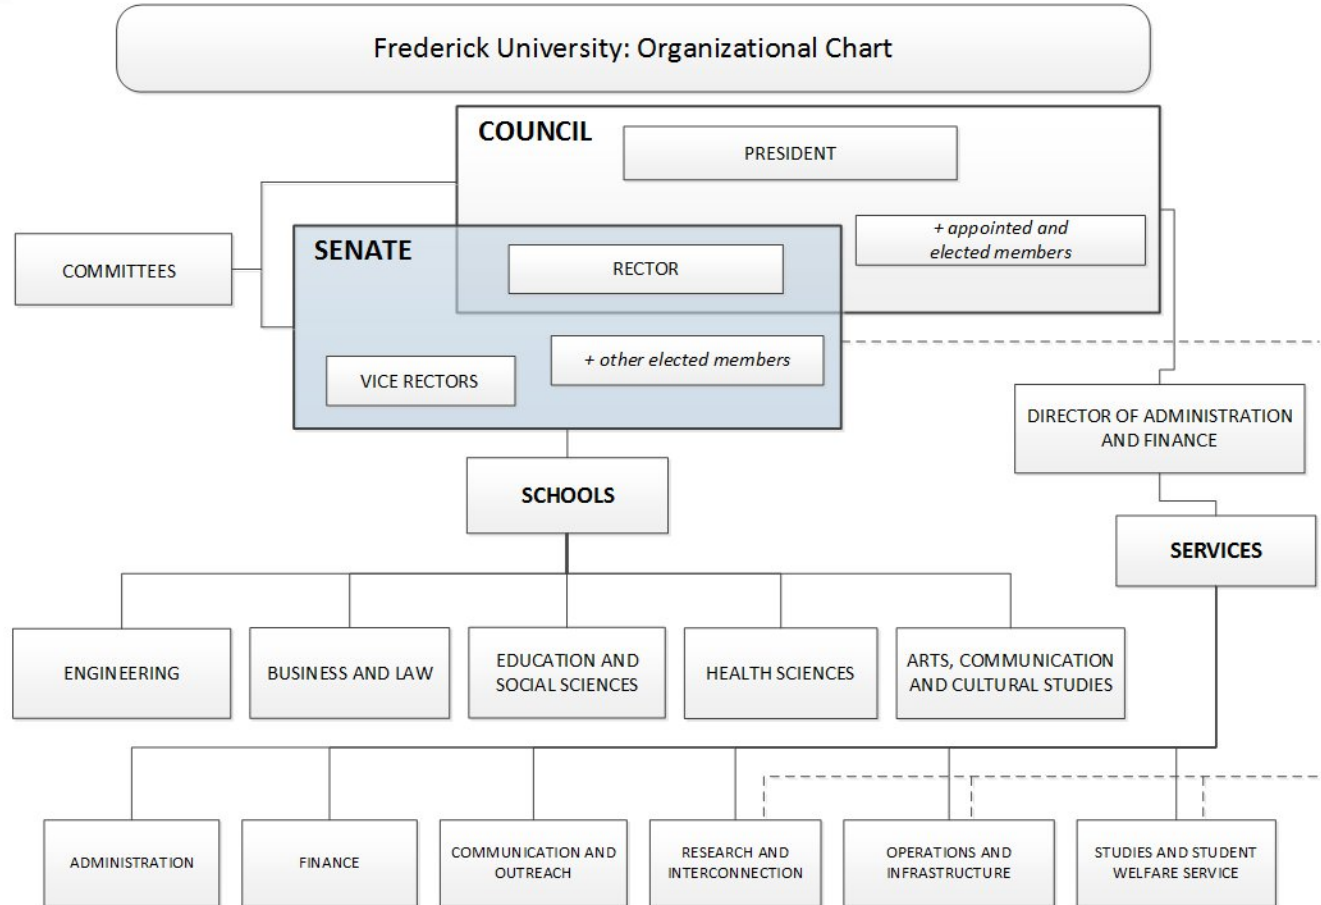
Frederick University: Organizational Chart

COUNCIL

PRESIDENT

+ appointed and elected members

SENATE

RECTOR

COMMITTEES

VICE RECTORS

+ other elected members

DIRECTOR OF ADMINISTRATION AND FINANCE

SCHOOLS

SERVICES

ENGINEERING

BUSINESS AND LAW

EDUCATION AND SOCIAL SCIENCES

HEALTH SCIENCES

ARTS, COMMUNICATION AND CULTURAL STUDIES

ADMINISTRATION

FINANCE

COMMUNICATION AND OUTREACH

RESEARCH AND INTERCONNECTION

OPERATIONS AND INFRASTRUCTURE

STUDIES AND STUDENT WELFARE SERVICE